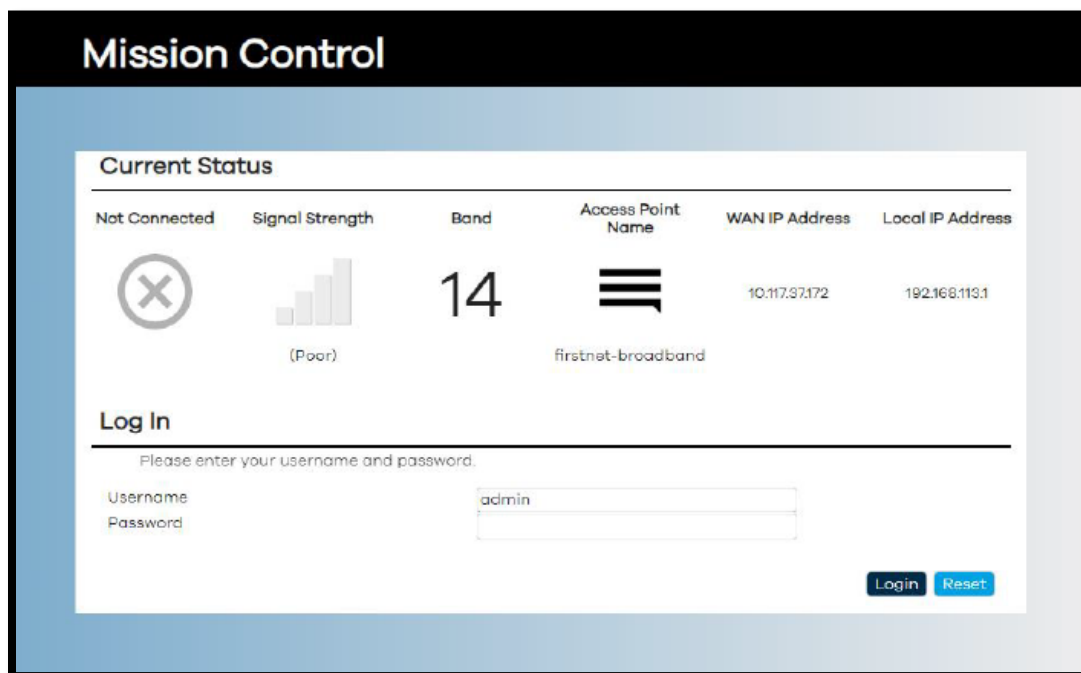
Mission Control

Current Status

| Not Connected | Signal Strength | Band | Access Point Name | WAN IP Address | Local IP Address |
|---|---|---|---|---|---|
| | (Poor) | 14 | firstnet-broadband | 10.117.37.172 | 192.168.113.1 |

Log In

Please enter your username and password.

Username admin

Password

Login Reset